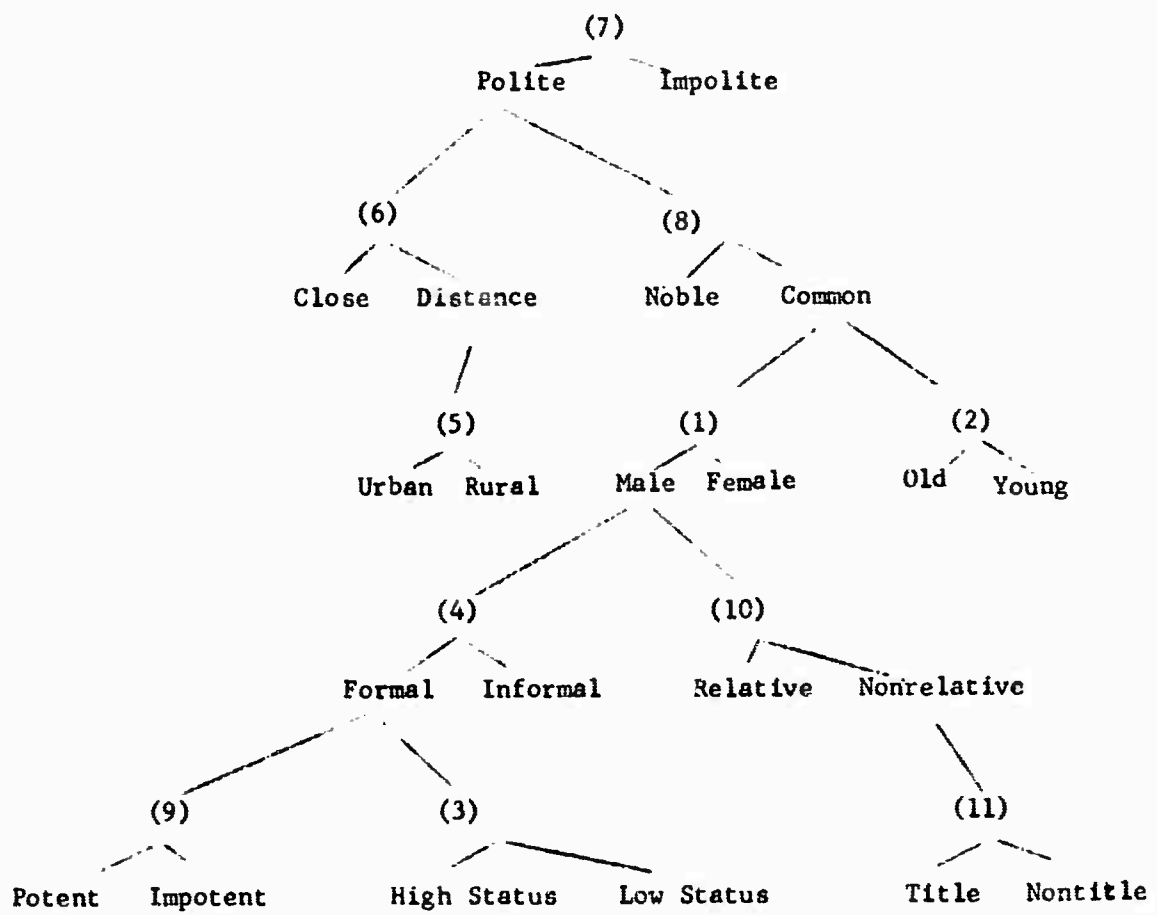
(7)
Polite Impolite
(6) (8)
Close Distance Noble Common
(5) (1) (2)
Urban Rural Male Female Old Young
(4) (10)
Formal Informal Relative Nonrelative
(9) (3) (11)
Potent Impotent High Status Low Status Title Nontitle